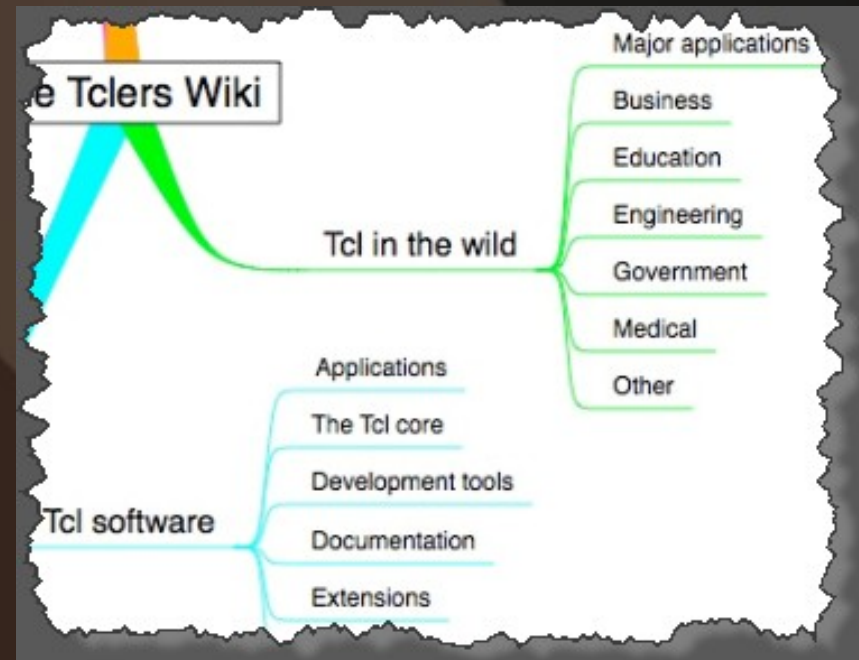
e Tclers Wiki

Tcl in the wild

Major applications

Business

Education

Engineering

Government

Medical

Other

Tcl software

Applications

The Tcl core

Development tools

Documentation

Extensions